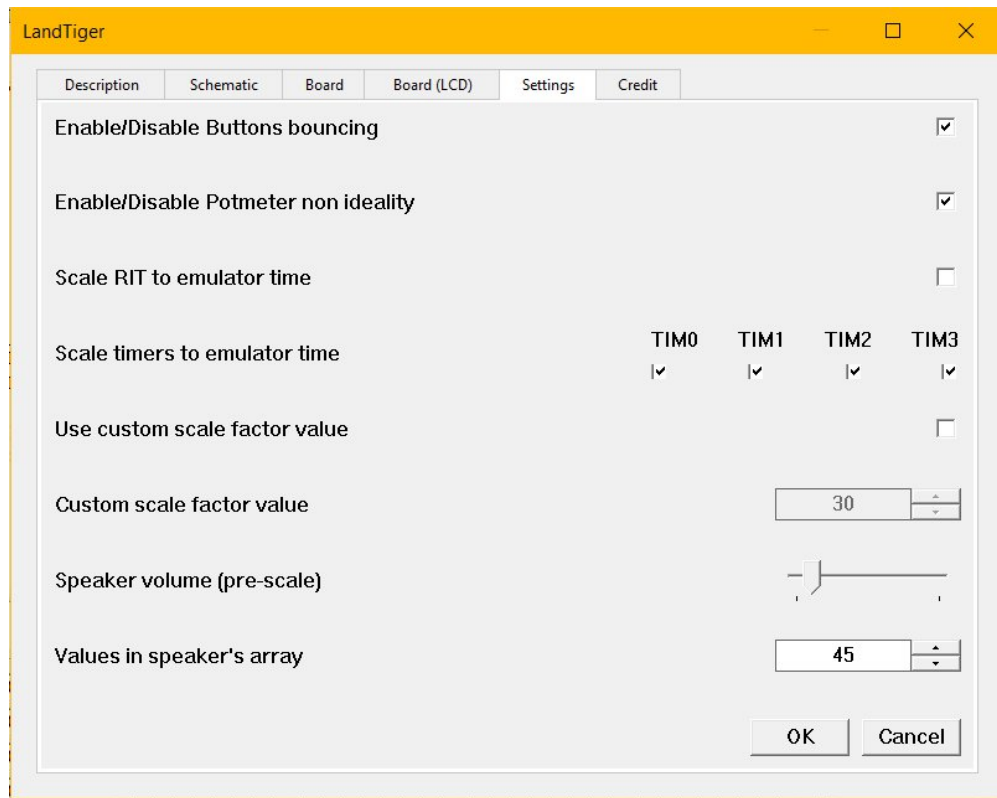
LandTiger

Description Schematic Board Board (LCD) Settings Credit

Enable/Disable Buttons bouncing

Enable/Disable Potmeter non ideality

Scale RIT to emulator time

Scale timers to emulator time

TIM0 TIM1 TIM2 TIM3

Use custom scale factor value

Custom scale factor value

30

Speaker volume (pre-scale)

Values in speaker's array

45

OK Cancel